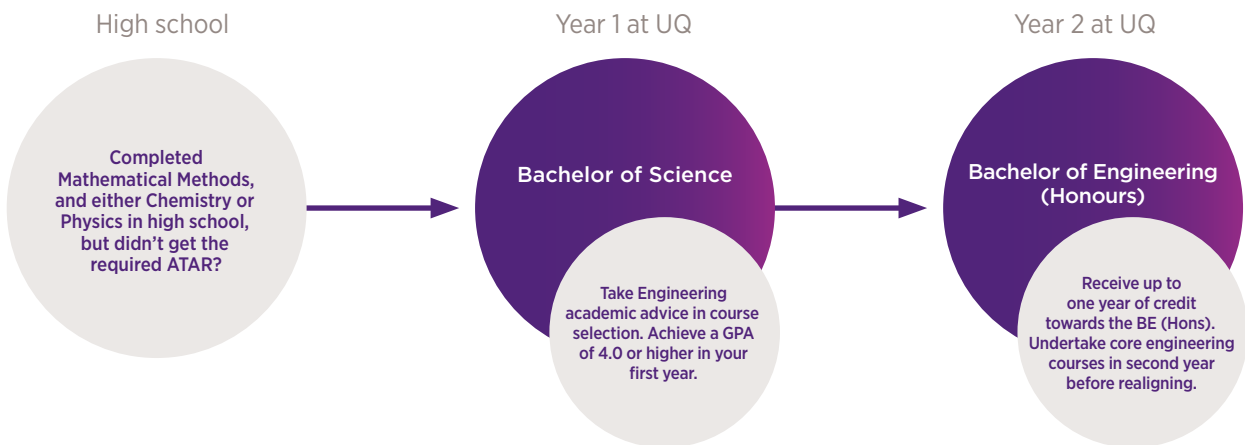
High school

Completed Mathematical Methods, and either Chemistry or Physics in high school, but didn’t get the required ATAR?

Year 1 at UQ

Bachelor of Science

Take Engineering academic advice in course selection. Achieve a GPA of 4.0 or higher in your first year.

Year 2 at UQ

Bachelor of Engineering (Honours)

Receive up to one year of credit towards the BE (Hons). Undertake core engineering courses in second year before realigning.